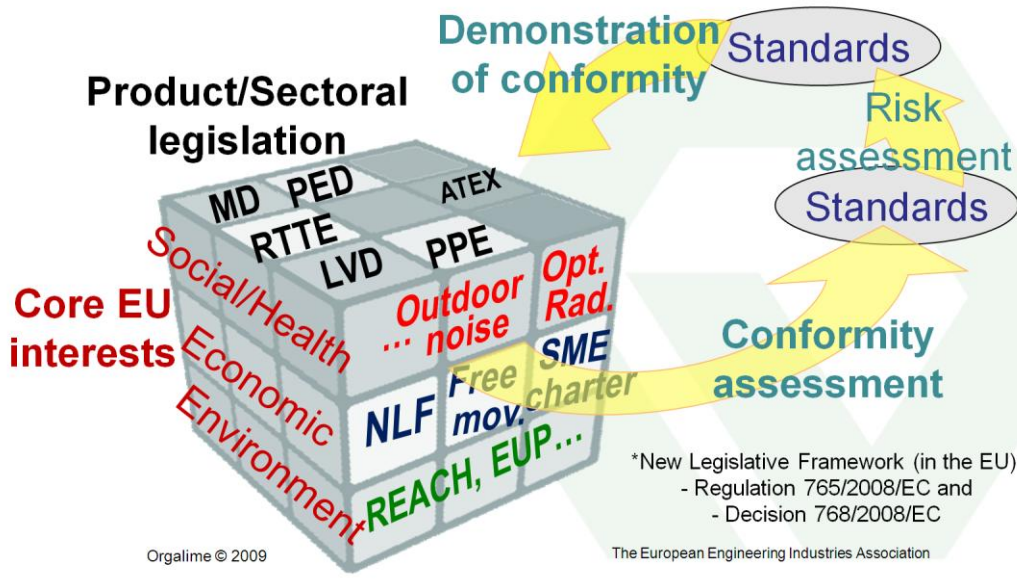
Demonstration of conformity

Standards

Risk assessment

Standards

Product/Sectoral legislation

MD PED

ATEX

RTTE

LVD PPE

Social/Health

Core EU interests

Economic

Environment

Outdoor … noise

Opt. Rad.

SME

Free

Fr mov.

charter

NLF

REACH, EUP…

Conformity assessment

*New Legislative Framework (in the EU)
- Regulation 765/2008/EC and
- Decision 768/2008/EC

Orgalime © 2009

The European Engineering Industries Association